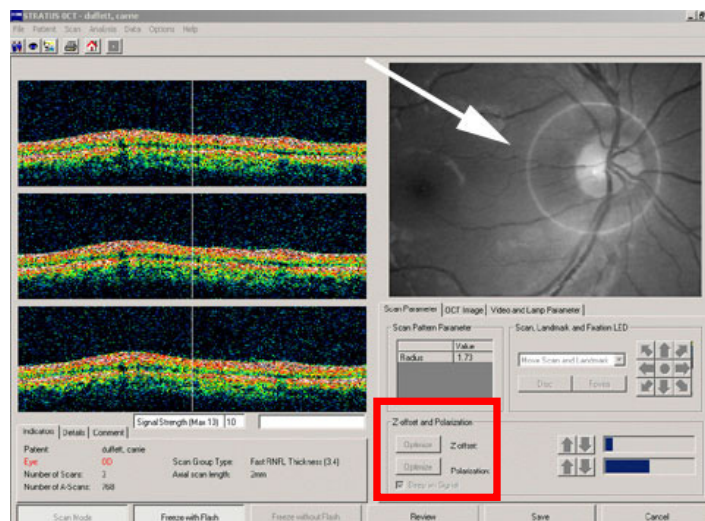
STRATUS OCT - duffett, carrie

File Patient Scan Analysis Data Options Help

Signal Strength (Max 13) 10

Indicators Details Comment

Patient: duffett, carrie
Eye: OD
Number of Scans: 3
Number of A-Scans: 768

Scan Group Type: Fast RNFL Thickness (3.4)
Axial scan length: 2mm

Scan Parameter | OCT Image | Video and Lamp Parameter

Scan Pattern Parameter

| | Value |
|---|---|
| Radius | 1.73 |

Scan, Landmark and Fixation LED

Move Scan and Landmark

Disc Fovea

Z-offset and Polarization

Optimize Z-offset:

Optimize Polarization:

Beep on Signal

Scan Mode Freeze with Flash Freeze without Flash Review Save Cancel